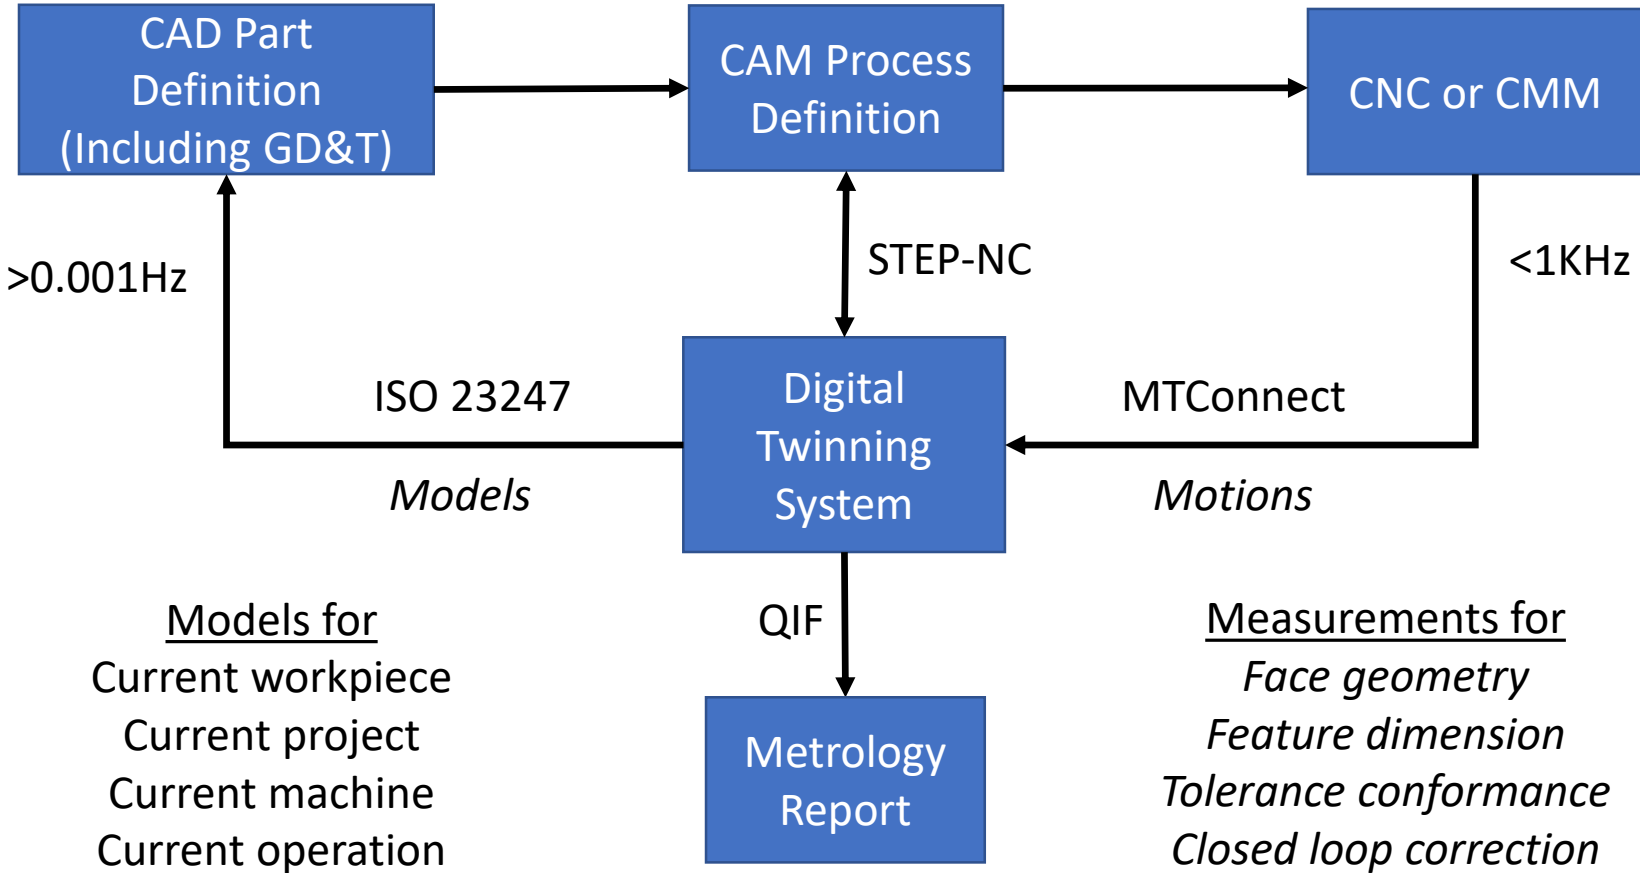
CAD Part Definition (Including GD&T)

CAM Process Definition

CNC or CMM

>0.001Hz

STEP-NC

<1KHz

ISO 23247

Digital Twinning System

MTConnect

Models

Motions

Models for
Current workpiece
Current project
Current machine
Current operation

QIF

Metrology Report

Measurements for
*Face geometry*
*Feature dimension*
*Tolerance conformance*
*Closed loop correction*